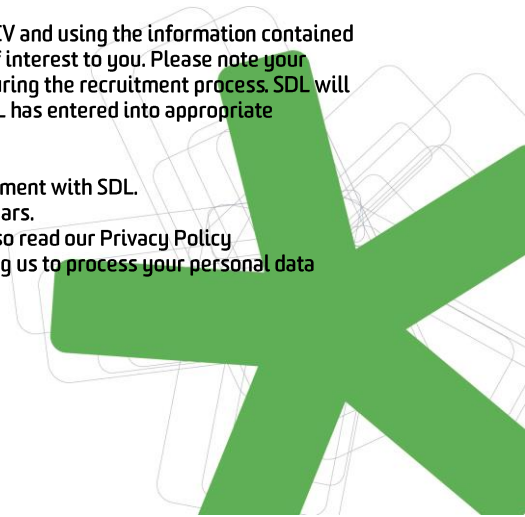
CV and using the information contained f interest to you. Please note your uring the recruitment process. SDL will L has entered into appropriate

ment with SDL.
ars.
so read our Privacy Policy
g us to process your personal data